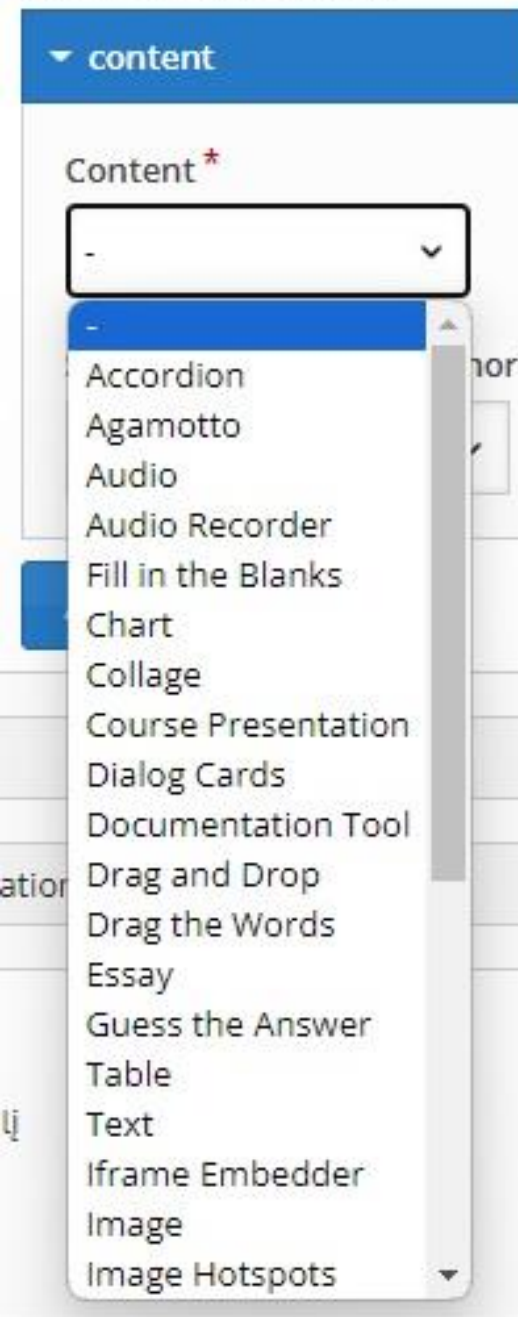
▾ content

Content *

-

-
Accordion
Agamotto
Audio
Audio Recorder
Fill in the Blanks
Chart
Collage
Course Presentation
Dialog Cards
Documentation Tool
Drag and Drop
Drag the Words
Essay
Guess the Answer
Table
Text
Iframe Embedder
Image
Image Hotspots

nor

atior

lj